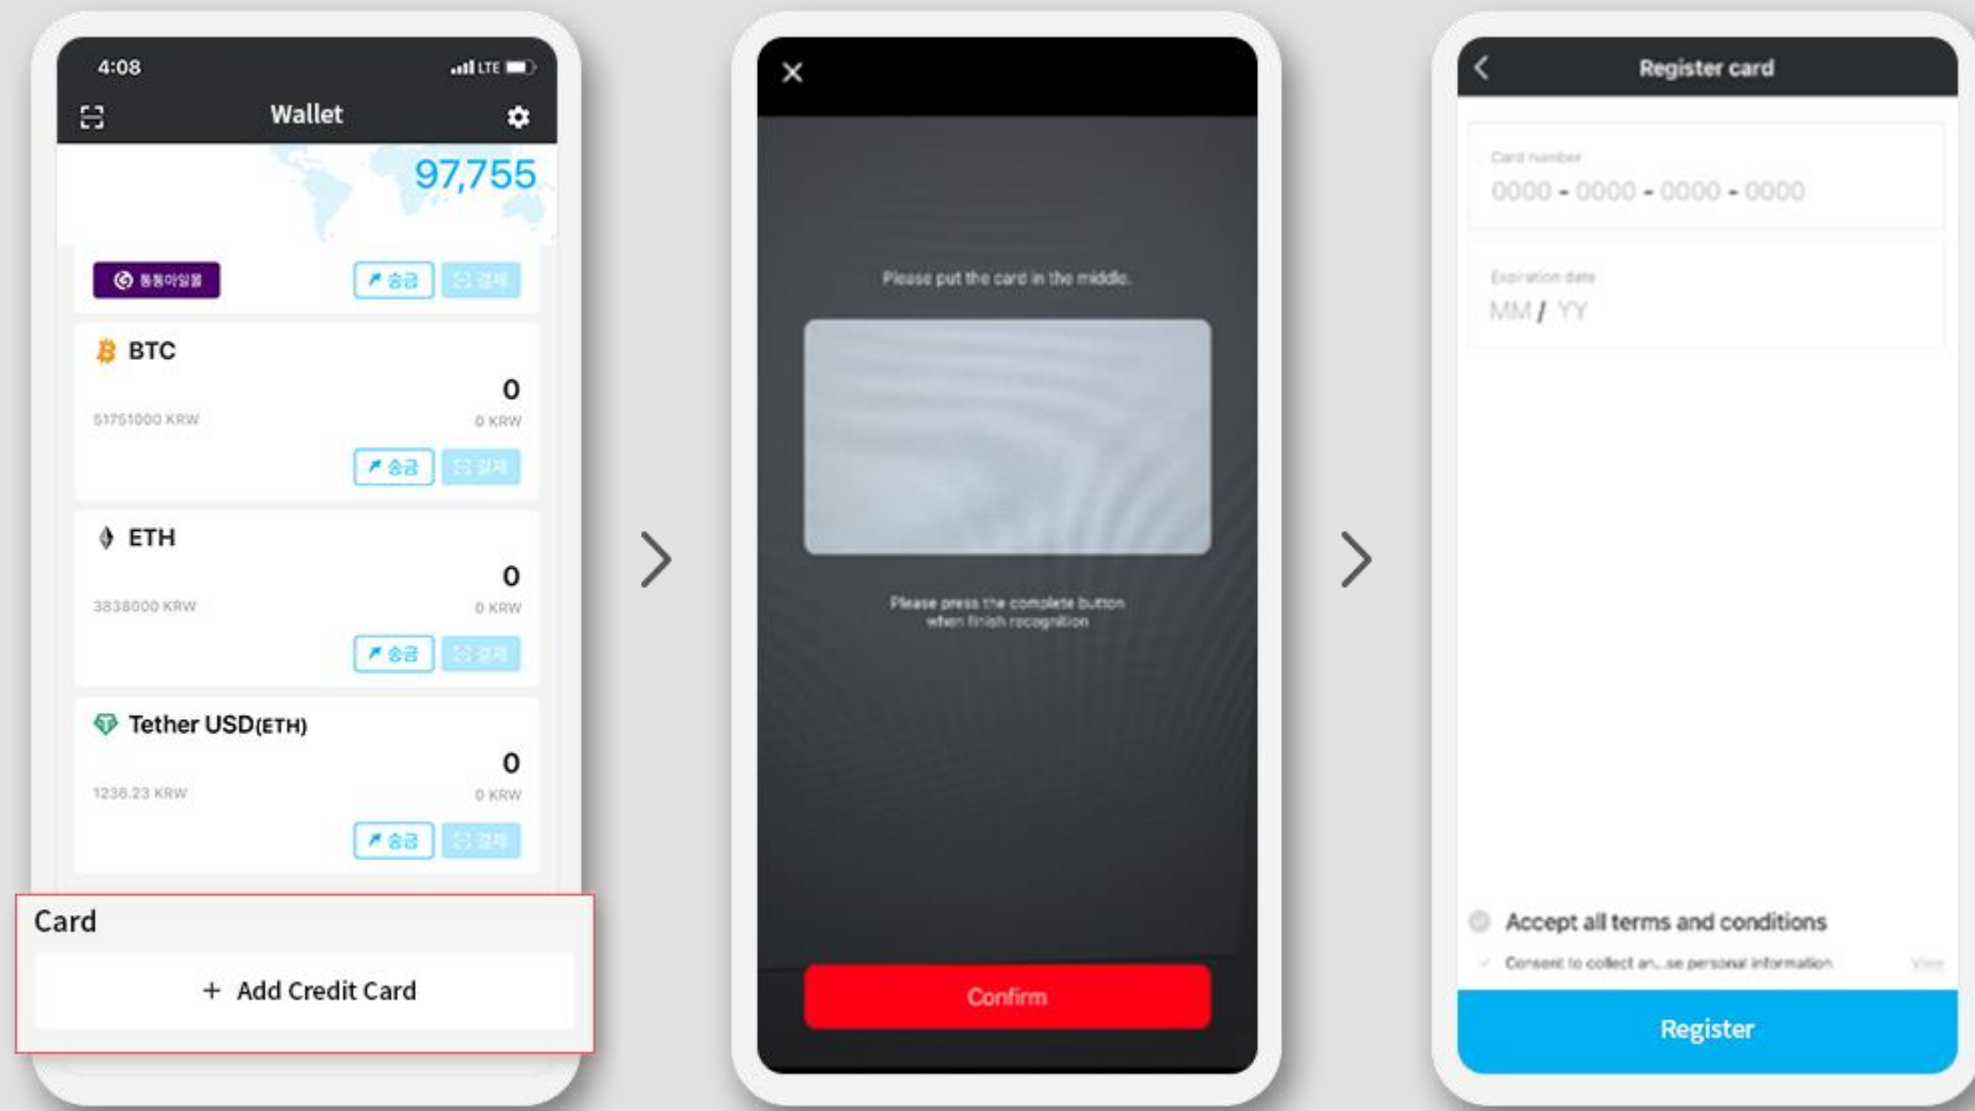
4:08

LTE

Wallet

97,755

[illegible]

송금 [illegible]

BTC

0

51751000 KRW

0 KRW

송금 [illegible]

ETH

0

3838000 KRW

0 KRW

송금 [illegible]

Tether USD(ETH)

0

1236.23 KRW

0 KRW

송금 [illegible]

Card

+ Add Credit Card

Please put the card in the middle.

Please press the complete button when finish recognition

Confirm

Register card

Card number

0000 - 0000 - 0000 - 0000

Expiration date

MM / YY

Accept all terms and conditions

Consent to collect an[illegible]se personal information

View

Register